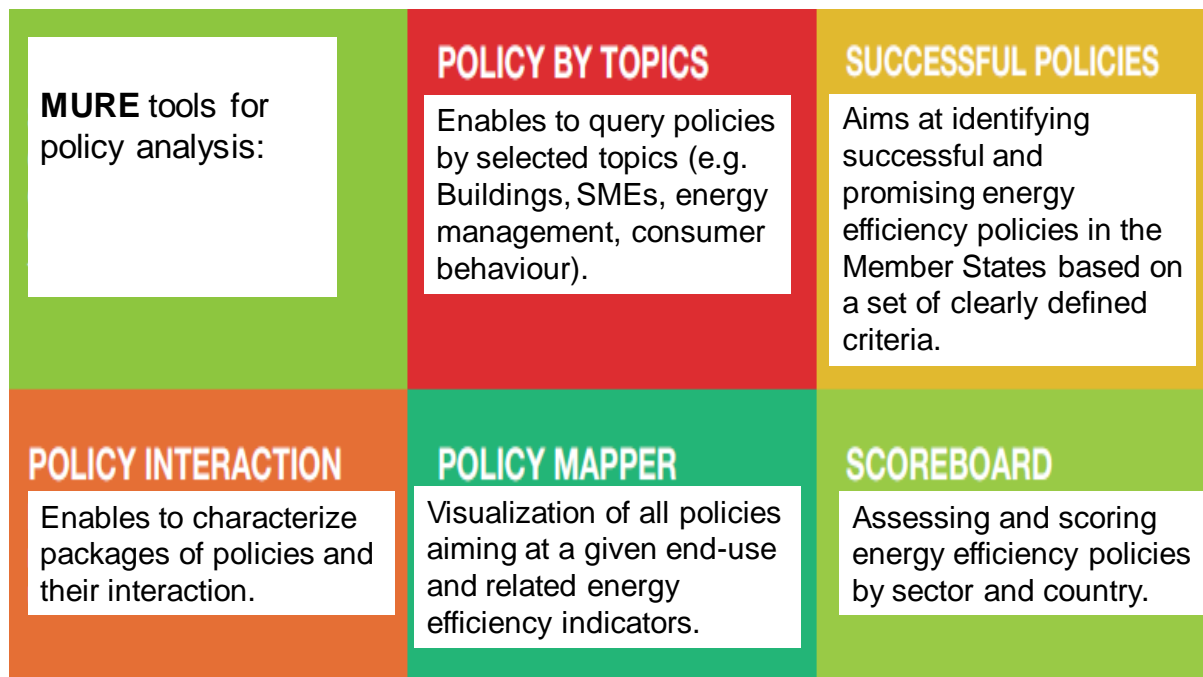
MURE tools for policy analysis:

POLICY BY TOPICS

Enables to query policies by selected topics (e.g. Buildings, SMEs, energy management, consumer behaviour).

SUCCESSFUL POLICIES

Aims at identifying successful and promising energy efficiency policies in the Member States based on a set of clearly defined criteria.

POLICY INTERACTION

Enables to characterize packages of policies and their interaction.

POLICY MAPPER

Visualization of all policies aiming at a given end-use and related energy efficiency indicators.

SCOREBOARD

Assessing and scoring energy efficiency policies by sector and country.